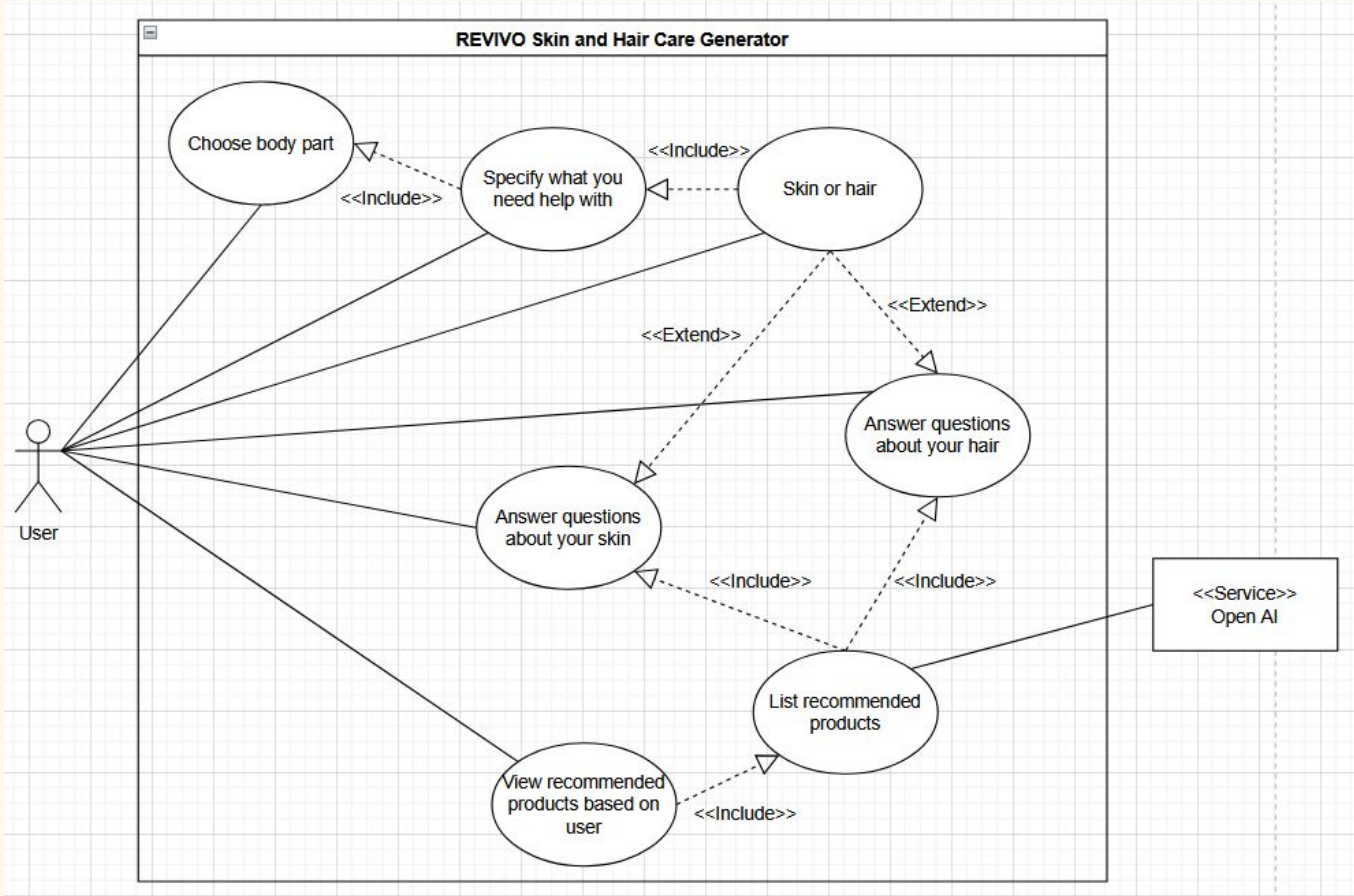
REVIVO Skin and Hair Care Generator

Choose body part

<<Include>>

Specify what you need help with

<<Include>>

Skin or hair

<<Extend>>

<<Extend>>

Answer questions about your hair

User

Answer questions about your skin

<<Include>>

<<Include>>

<<Service>>
Open AI

List recommended products

View recommended products based on user

<<Include>>